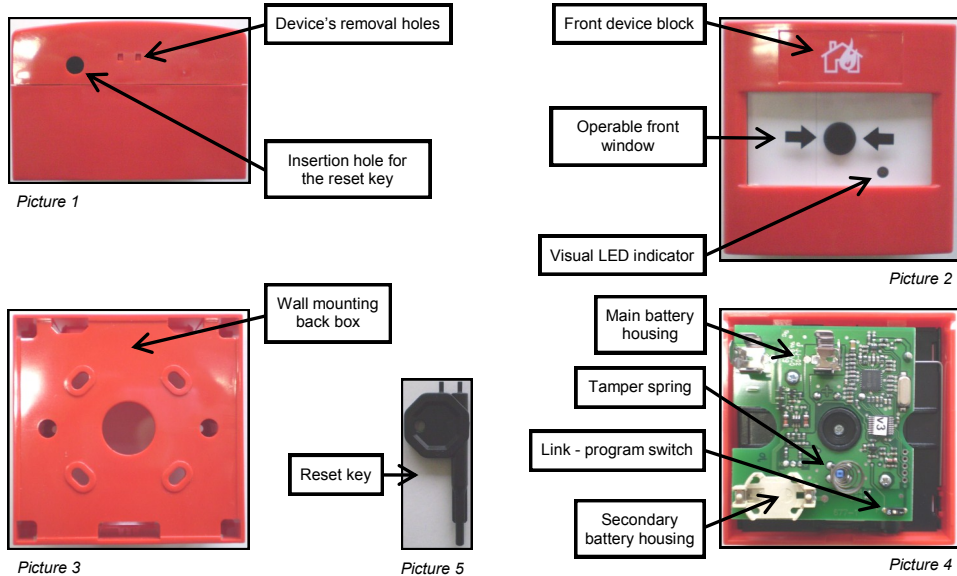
Device's removal holes

Insertion hole for the reset key

Picture 1

Front device block

Operable front window

Visual LED indicator

Picture 2

Wall mounting back box

Reset key

Picture 3

Picture 5

Main battery housing

Tamper spring

Link - program switch

Secondary battery housing

Picture 4